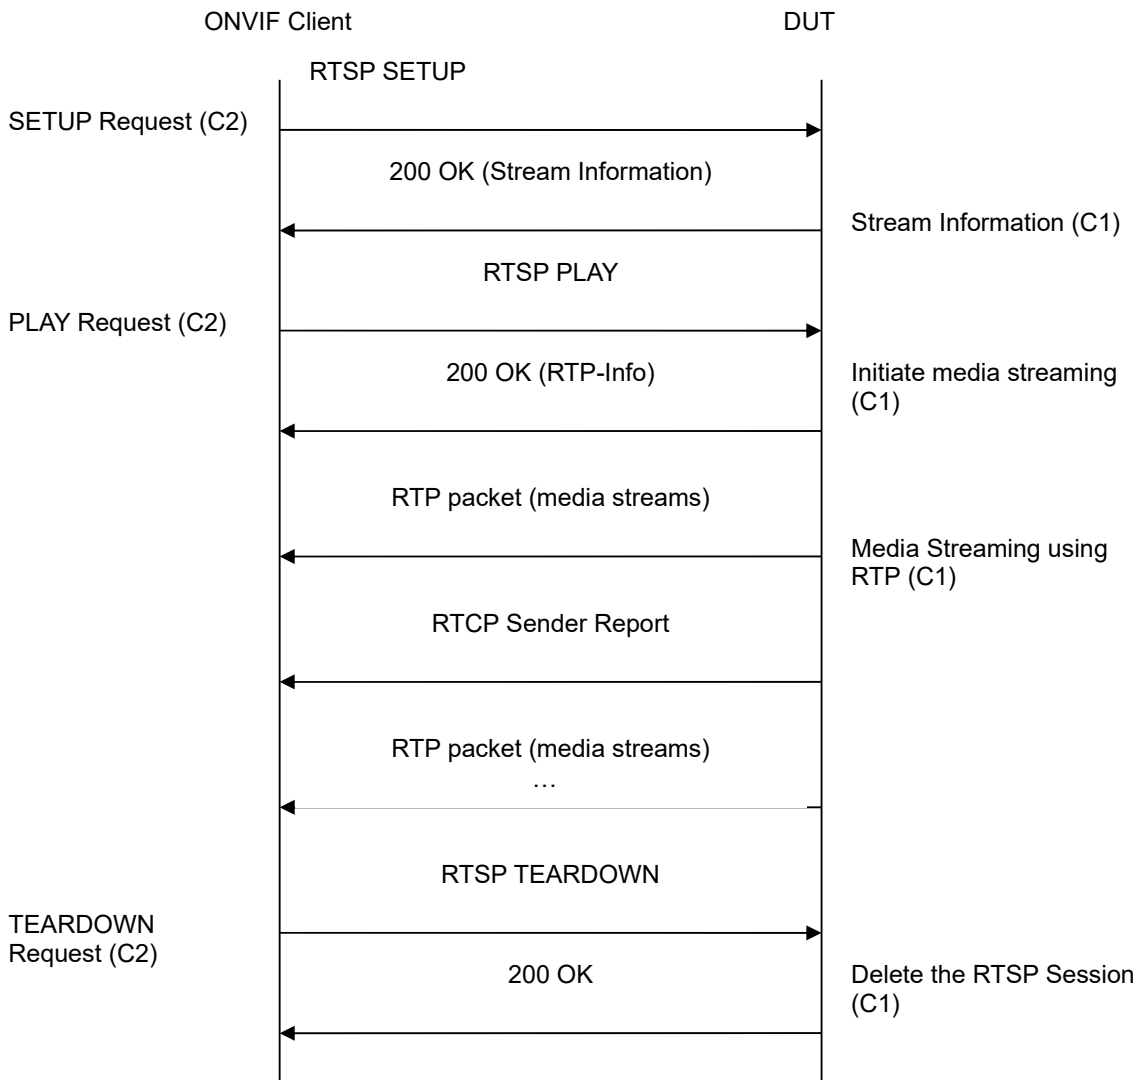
ONVIF Client

DUT

RTSP SETUP

SETUP Request (C2)

200 OK (Stream Information)

Stream Information (C1)

RTSP PLAY

PLAY Request (C2)

200 OK (RTP-Info)

Initiate media streaming (C1)

RTP packet (media streams)

Media Streaming using RTP (C1)

RTCP Sender Report

RTP packet (media streams)

…

RTSP TEARDOWN

TEARDOWN Request (C2)

200 OK

Delete the RTSP Session (C1)